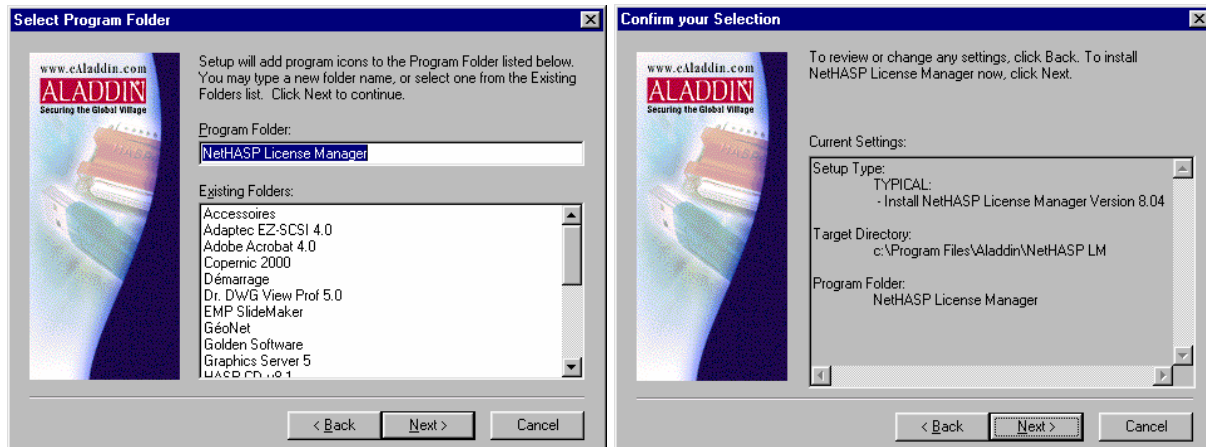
Select Program Folder

www.eAladdin.com
ALADDIN
Securing the Global Village

Setup will add program icons to the Program Folder listed below. You may type a new folder name, or select one from the Existing Folders list. Click Next to continue.

Program Folder:

NetHASP License Manager

Existing Folders:

Accessoires
Adaptec EZ-SCSI 4.0
Adobe Acrobat 4.0
Copernic 2000
Démarrage
Dr. DWG View Prof 5.0
EMP SlideMaker
GéoNet
Golden Software
Graphics Server 5
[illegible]

< Back
Next >
Cancel

Confirm your Selection

www.eAladdin.com
ALADDIN
Securing the Global Village

To review or change any settings, click Back. To install NetHASP License Manager now, click Next.

Current Settings:

Setup Type:
TYPICAL:
- Install NetHASP License Manager Version 8.04

Target Directory:
c:\Program Files\Aladdin\NetHASP LM

Program Folder:
NetHASP License Manager

< Back
Next >
Cancel